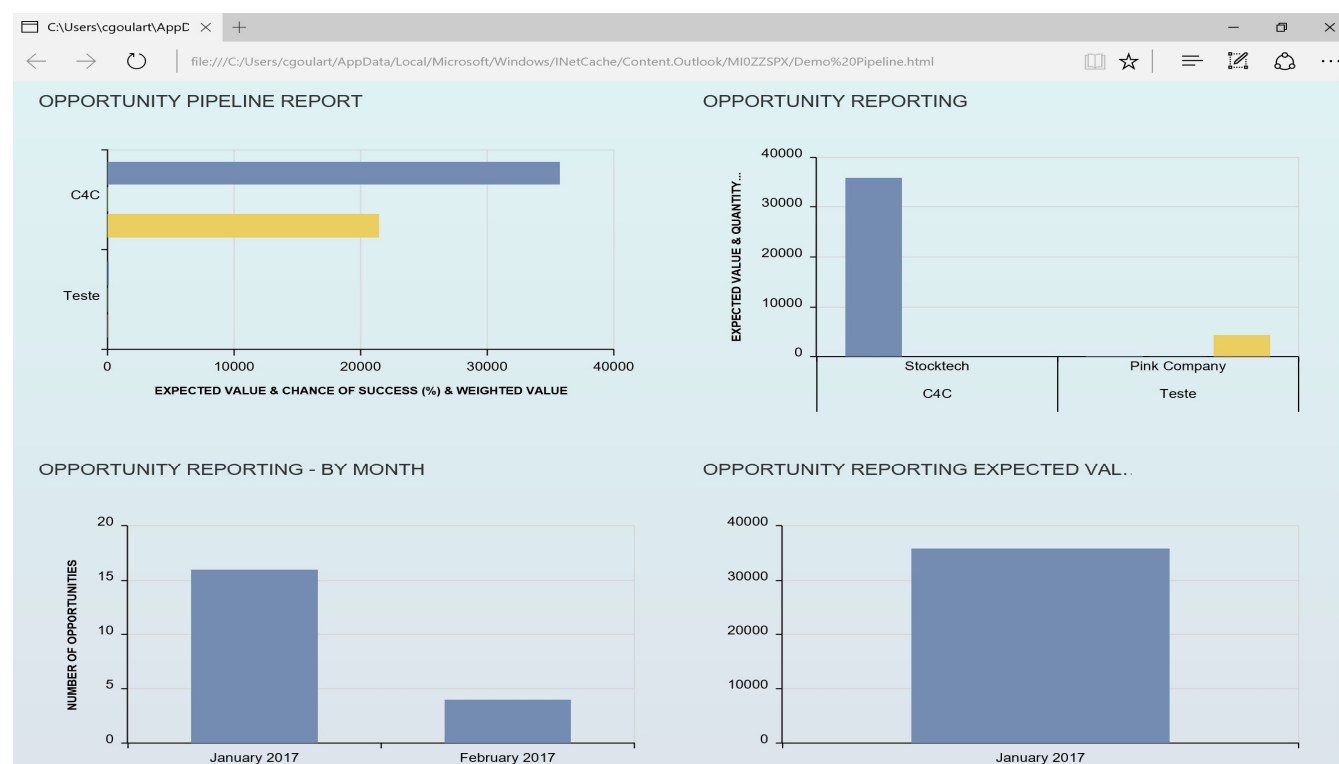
C:\Users\cgoulart\AppD ×

file:///C:/Users/cgoulart/AppData/Local/Microsoft/Windows/INetCache/Content.Outlook/MI0ZZSPX/Demo%20Pipeline.html

OPPORTUNITY PIPELINE REPORT

C4C

Teste

0
10000
20000
30000
40000

EXPECTED VALUE & CHANCE OF SUCCESS (%) & WEIGHTED VALUE

OPPORTUNITY REPORTING

40000
30000
20000
10000
0

EXPECTED VALUE & QUANTITY...

Stocktech
Pink Company
C4C
Teste

OPPORTUNITY REPORTING - BY MONTH

20
15
10
5
0

NUMBER OF OPPORTUNITIES

January 2017
February 2017

OPPORTUNITY REPORTING EXPECTED VAL..

40000
30000
20000
10000
0

January 2017